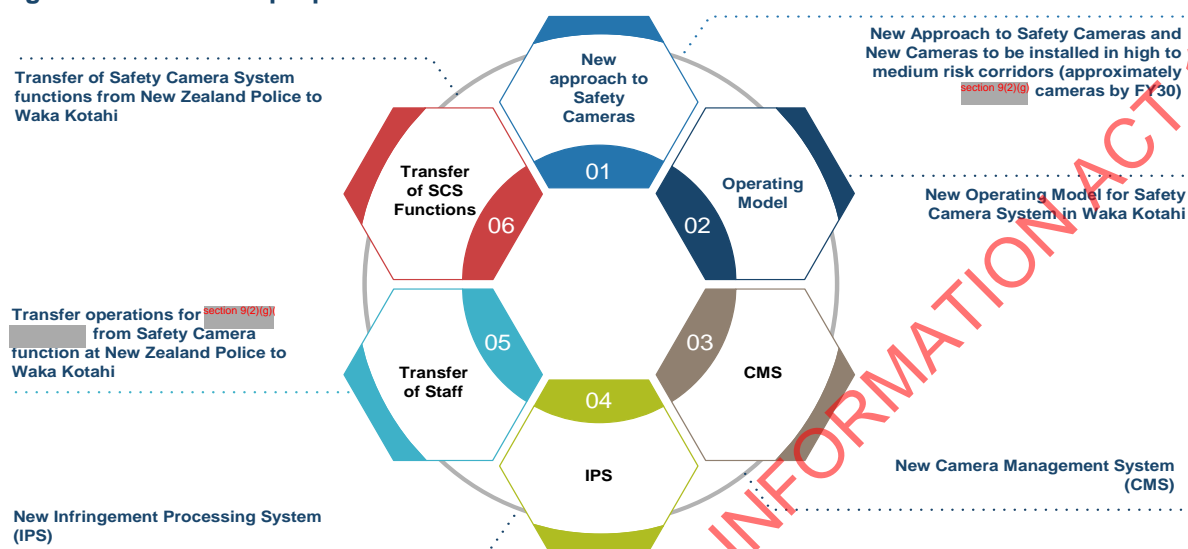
Transfer of Safety Camera System functions from New Zealand Police to Waka Kotahi

New approach to Safety Cameras

01

New Approach to Safety Cameras and New Cameras to be installed in high to medium risk corridors (approximately section 9(2)(g) cameras by FY30)

Transfer of SCS Functions

06

Operating Model

02

New Operating Model for Safety Camera System in Waka Kotahi

Transfer operations for section 9(2)(g)( from Safety Camera function at New Zealand Police to Waka Kotahi

05

Transfer of Staff

03

CMS

04

IPS

New Camera Management System (CMS)

New Infringement Processing System (IPS)

INFORMATION ACT